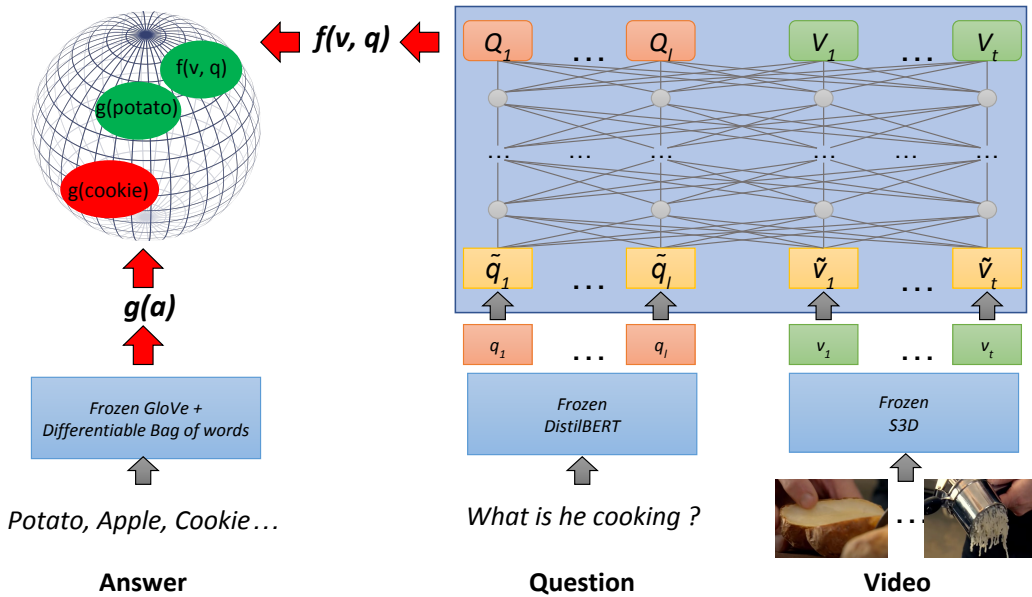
f(v, q)
g(potato)
g(cookie)

$f(v, q)$

$Q_1$ … $Q_l$ $V_1$ … $V_t$

… … … … … …

$\tilde{q}_1$ … $\tilde{q}_l$ $\tilde{v}_1$ … $\tilde{v}_t$

$g(a)$

$q_1$ … $q_l$ $v_1$ … $v_t$

Frozen GloVe + Differentiable Bag of words

Frozen DistilBERT

Frozen S3D

Potato, Apple, Cookie…

What is he cooking ?

…

Answer

Question

Video